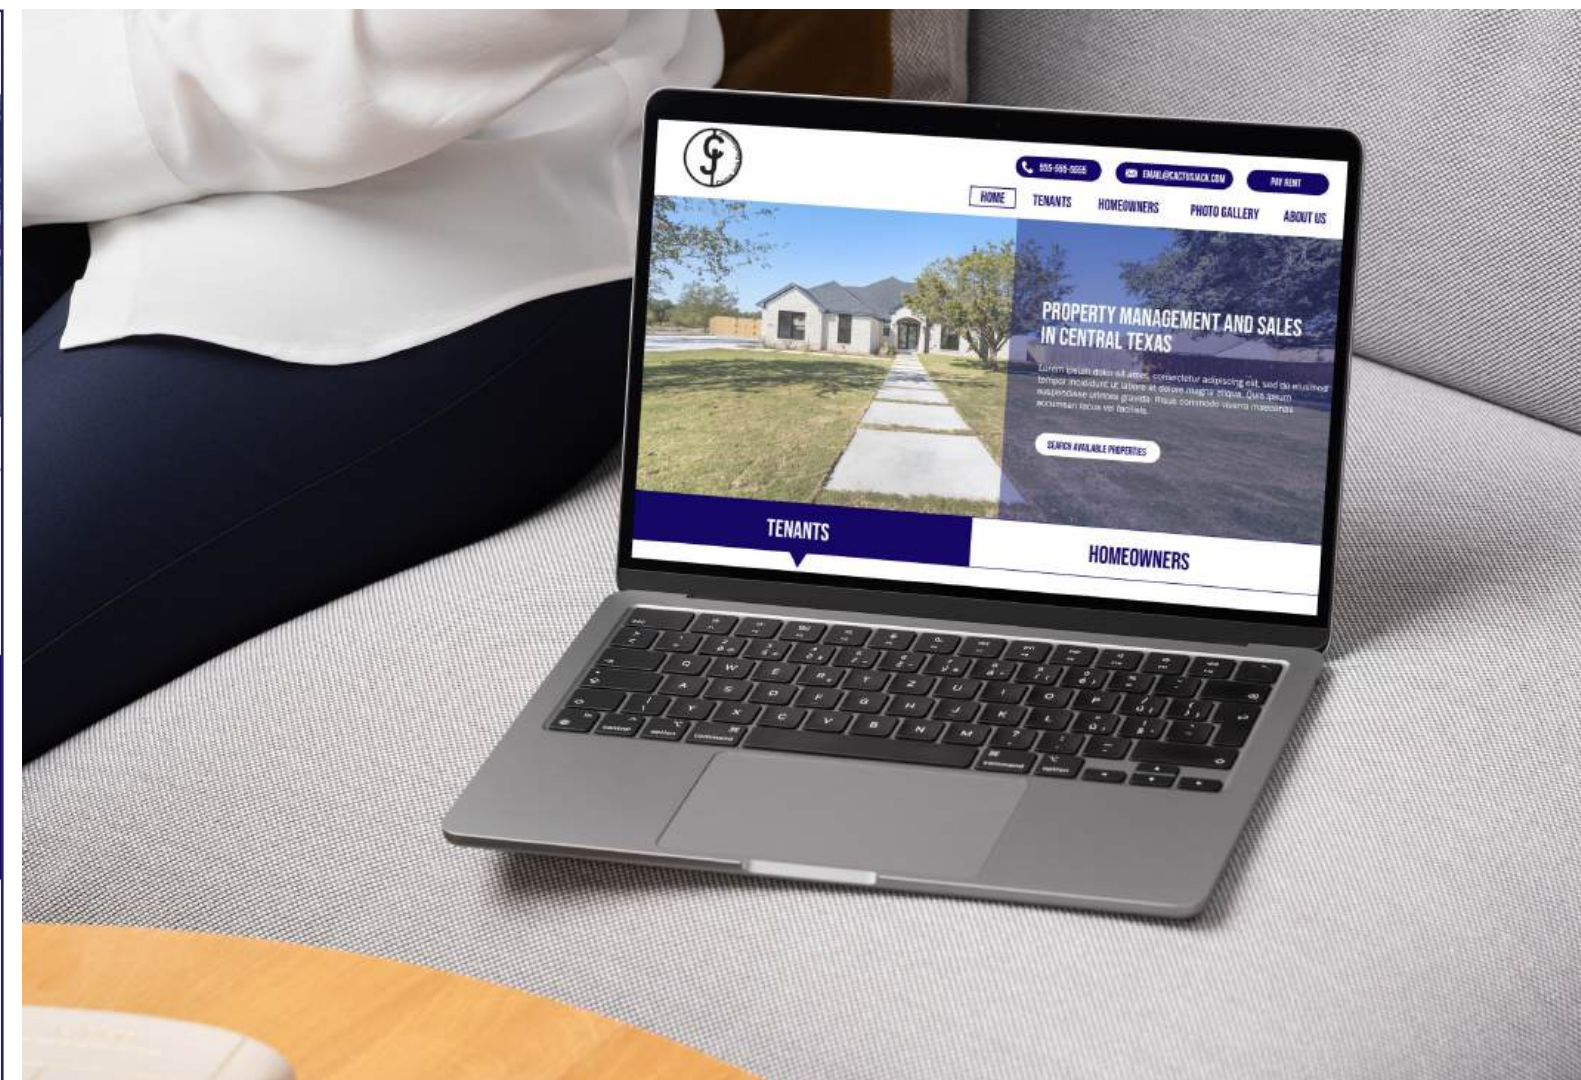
555-555-5555

EMAIL@CACTUSJACK.COM

PAY RENT

HOME

TENANTS

HOMEOWNERS

PHOTO GALLERY

ABOUT US

PROPERTY MANAGEMENT AND SALES IN CENTRAL TEXAS

Lorem ipsum dolor sit amet, consectetur adipiscing elit, sed do eiusmod tempor incididunt ut labore et dolore magna aliqua. Quis ipsum suspendisse ultrices gravida. Risus commodo viverra maecenas accumsan lacus vel facilisis.

SEARCH AVAILABLE PROPERTIES

TENANTS

HOMEOWNERS